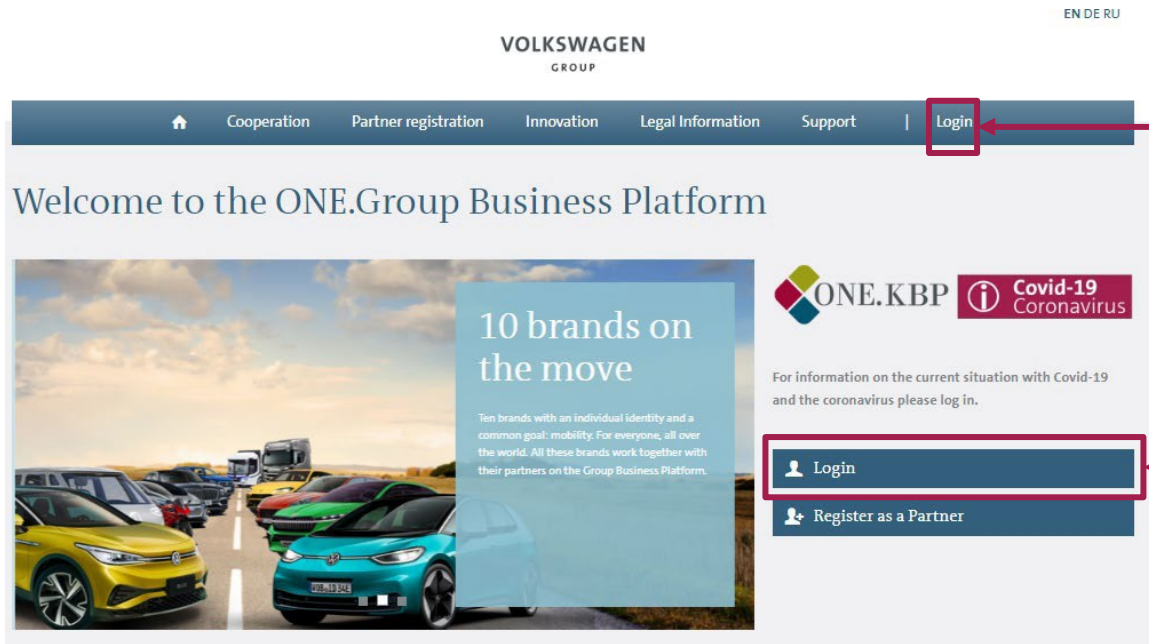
EN DE RU

VOLKSWAGEN
GROUP

Cooperation Partner registration Innovation Legal Information Support | Login

Welcome to the ONE.Group Business Platform

10 brands on the move

Ten brands with an individual identity and a common goal: mobility. For everyone, all over the world. All these brands work together with their partners on the Group Business Platform.

ONE.KBP

Covid-19
Coronavirus

For information on the current situation with Covid-19 and the coronavirus please log in.

Login

Register as a Partner